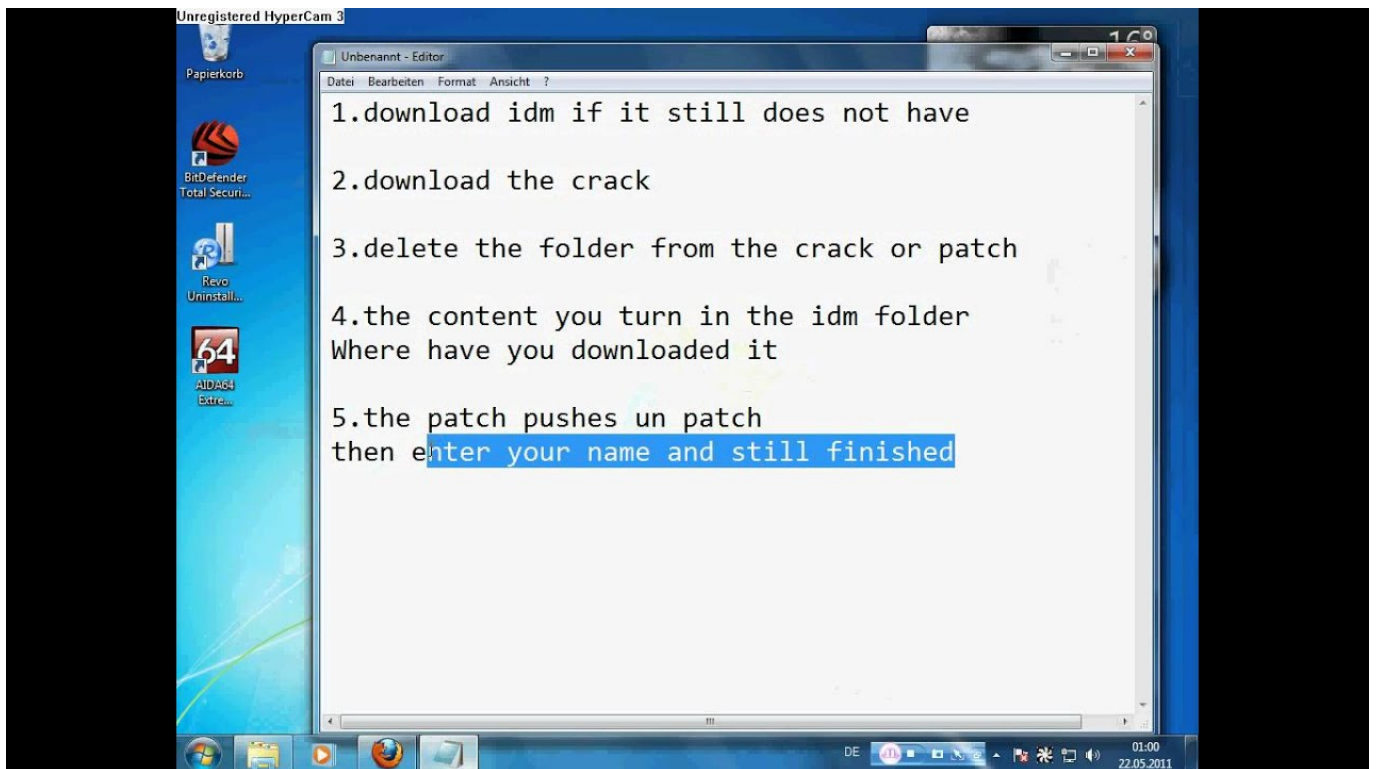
Unregistered HyperCam 3

Papierkorb

BitDefender Total Securi...

Revo Uninstall...

64

AIDA64 Extre...

Unbenannt - Editor

Datei Bearbeiten Format Ansicht ?

1.download idm if it still does not have

2.download the crack

3.delete the folder from the crack or patch

4.the content you turn in the idm folder
Where have you downloaded it

5.the patch pushes un patch
then enter your name and still finished

DE

01:00
22.05.2011